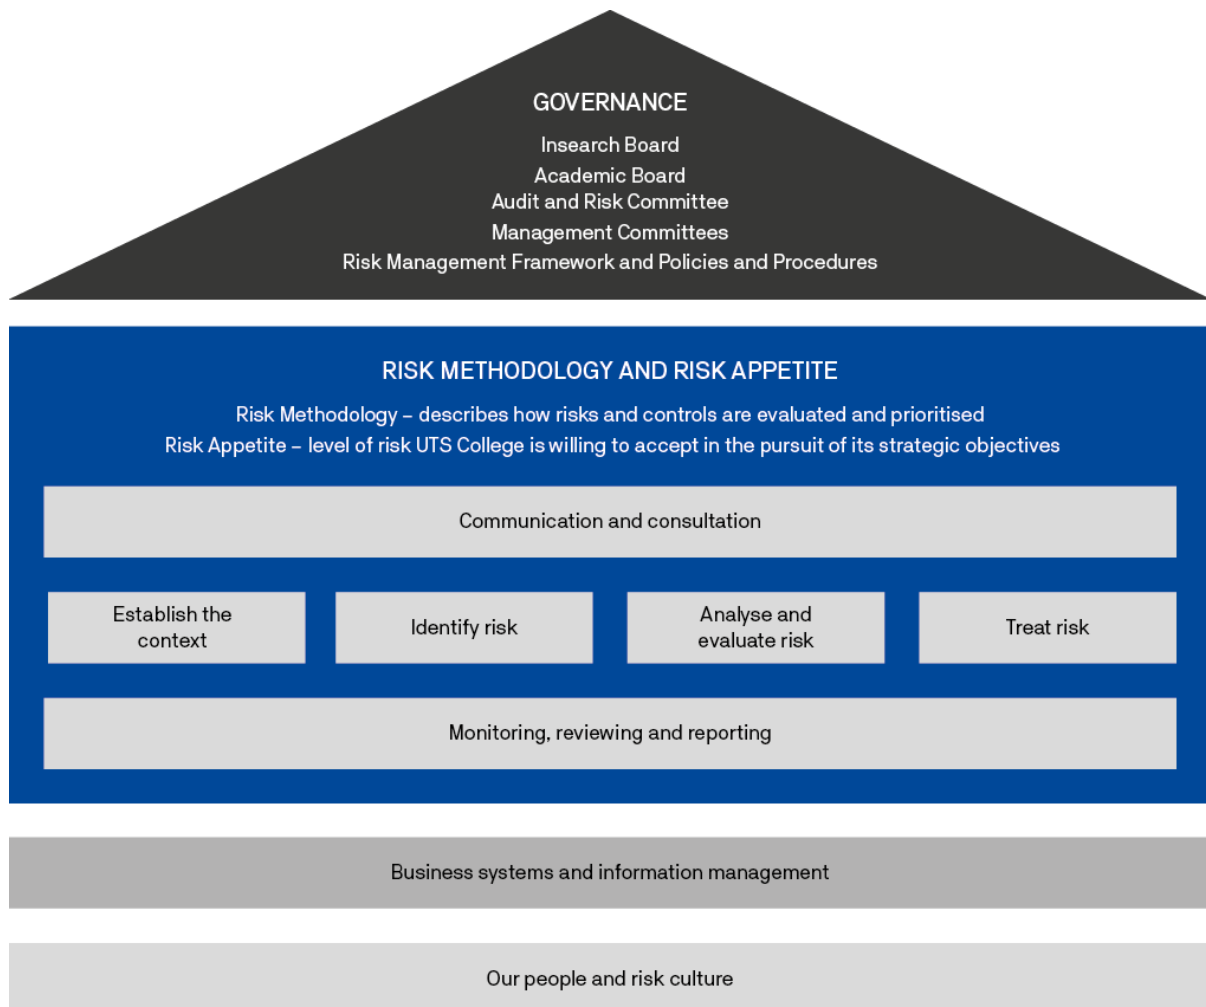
GOVERNANCE

Insearch Board
Academic Board
Audit and Risk Committee
Management Committees
Risk Management Framework and Policies and Procedures

RISK METHODOLOGY AND RISK APPETITE

Risk Methodology – describes how risks and controls are evaluated and prioritised
Risk Appetite – level of risk UTS College is willing to accept in the pursuit of its strategic objectives

Communication and consultation

Establish the context

Identify risk

Analyse and evaluate risk

Treat risk

Monitoring, reviewing and reporting

Business systems and information management

Our people and risk culture